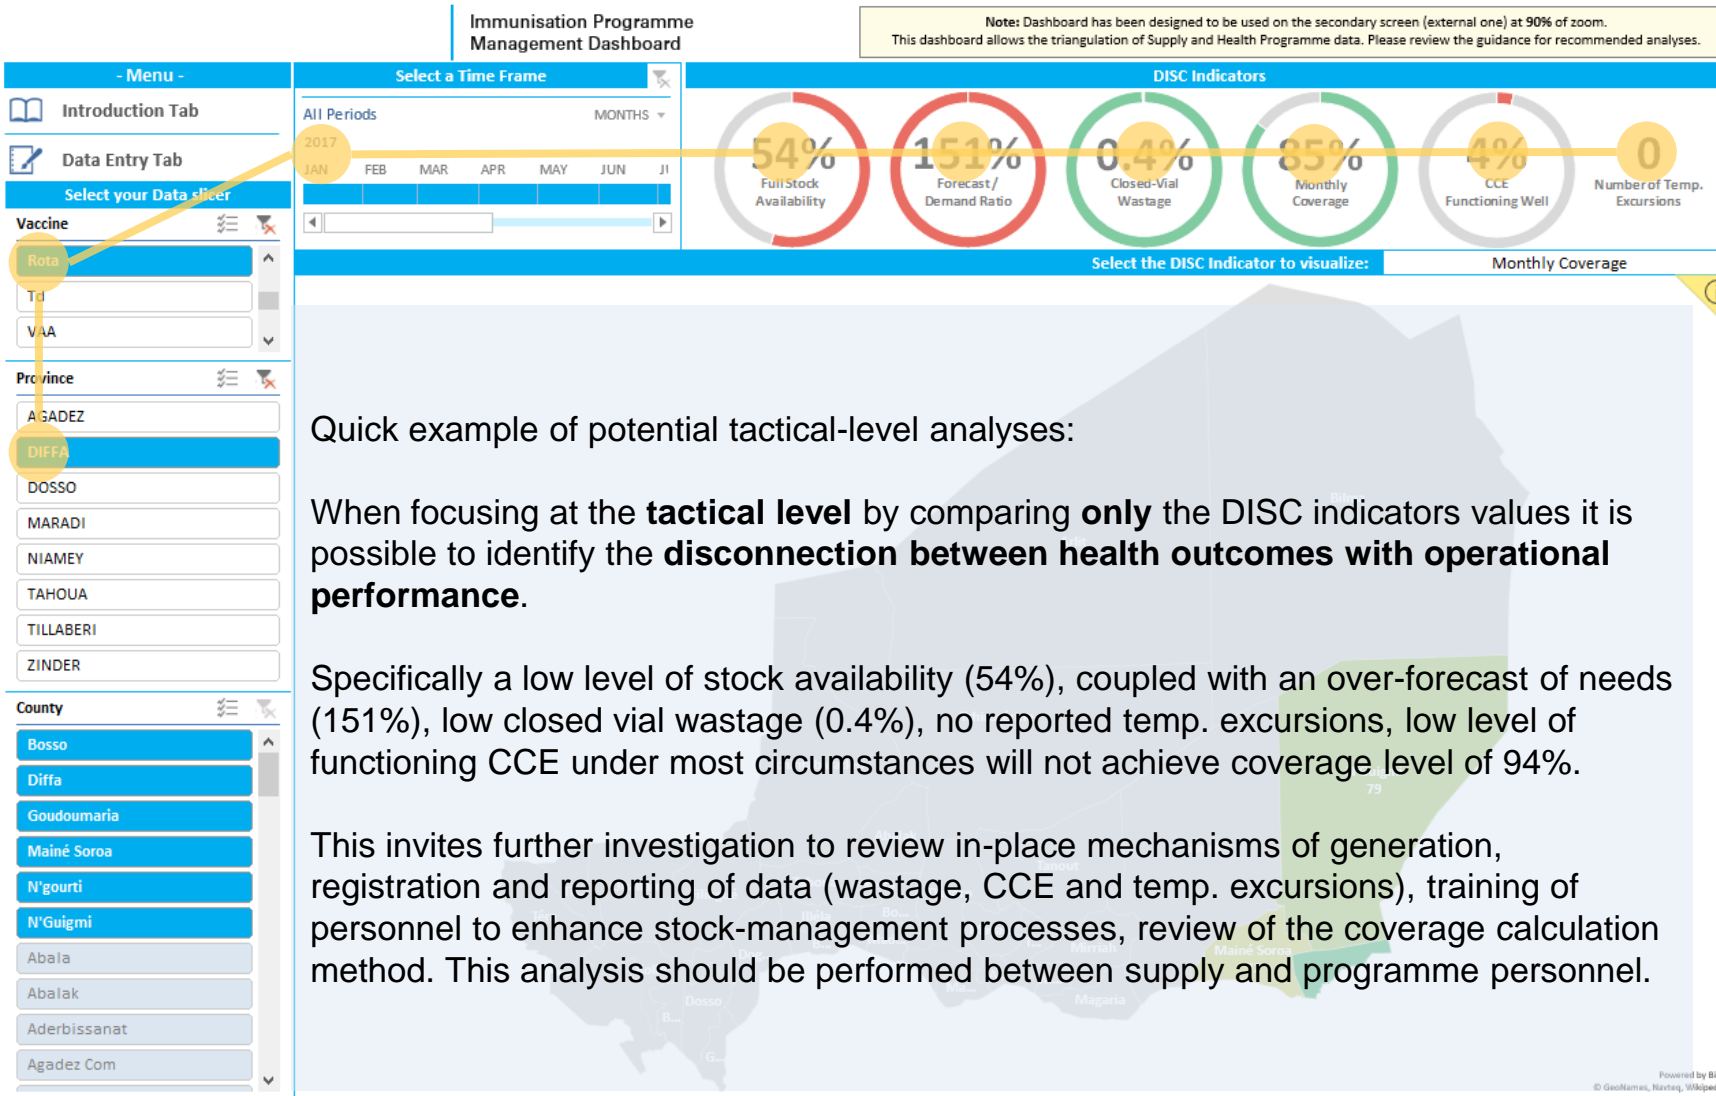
Immunisation Programme Management Dashboard

Note: Dashboard has been designed to be used on the secondary screen (external one) at 90% of zoom.
This dashboard allows the triangulation of Supply and Health Programme data. Please review the guidance for recommended analyses.

- Menu -

Introduction Tab

Data Entry Tab

Select your Data slicer

Vaccine

Rota

Td

VAA

Province

AGADEZ

DIFFA

DOSSO

MARADI

NIAMEY

TAHOUA

TILLABERI

ZINDER

County

Bosso

Diffa

Goudoumaria

Mainé Soroa

N'gourti

N'Guigmi

Abala

Abalak

Aderbissanat

Agadez Com

Select a Time Frame

All Periods

MONTHS

2017

JAN FEB MAR APR MAY JUN JI

DISC Indicators

54% Full Stock Availability

151% Forecast / Demand Ratio

0.4% Closed-Vial Wastage

85% Monthly Coverage

4% CCE Functioning Well

0 Number of Temp. Excursions

Select the DISC Indicator to visualize:

Monthly Coverage

Quick example of potential tactical-level analyses:

When focusing at the **tactical level** by comparing **only** the DISC indicators values it is possible to identify the **disconnection between health outcomes with operational performance**.

Specifically a low level of stock availability (54%), coupled with an over-forecast of needs (151%), low closed vial wastage (0.4%), no reported temp. excursions, low level of functioning CCE under most circumstances will not achieve coverage level of 94%.

This invites further investigation to review in-place mechanisms of generation, registration and reporting of data (wastage, CCE and temp. excursions), training of personnel to enhance stock-management processes, review of the coverage calculation method. This analysis should be performed between supply and programme personnel.

Powered by Bi
© GeoNames, Navteq, Wikipe